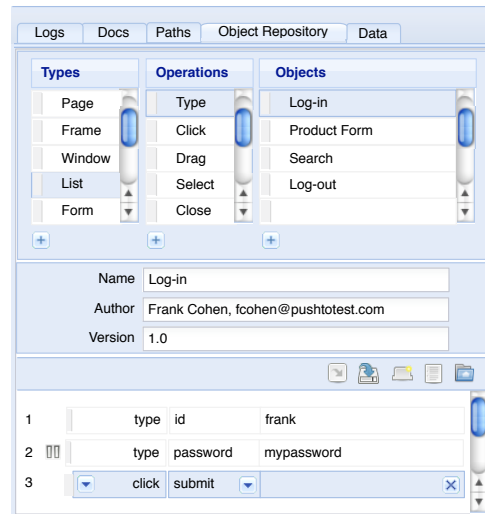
Logs | Docs | Paths | Object Repository | Data

Types
Page
Frame
Window
List
Form

Operations
Type
Click
Drag
Select
Close

Objects
Log-in
Product Form
Search
Log-out

Name Log-in
Author Frank Cohen, fcohen@pushtotest.com
Version 1.0

| | | | |
|---|---|---|---|
| 1 | type | id | frank |
| 2 | type | password | mypassword |
| 3 | click | submit | |